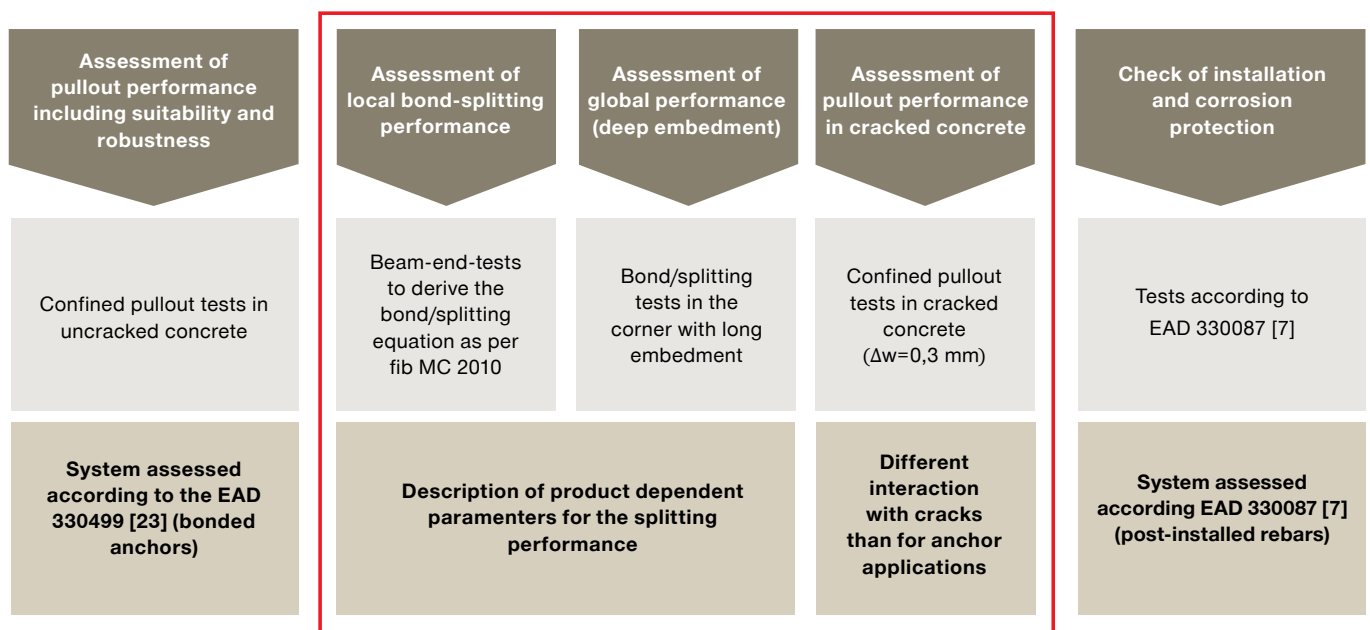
Assessment of pullout performance including suitability and robustness

Confined pullout tests in uncracked concrete

System assessed according to the EAD 330499 [23] (bonded anchors)

Assessment of local bond-splitting performance

Beam-end-tests to derive the bond/splitting equation as per fib MC 2010

Assessment of global performance (deep embedment)

Bond/splitting tests in the corner with long embedment

Description of product dependent paramenters for the splitting performance

Assessment of pullout performance in cracked concrete

Confined pullout tests in cracked concrete ($\Delta$w=0,3 mm)

Different interaction with cracks than for anchor applications

Check of installation and corrosion protection

Tests according to EAD 330087 [7]

System assessed according EAD 330087 [7] (post-installed rebars)